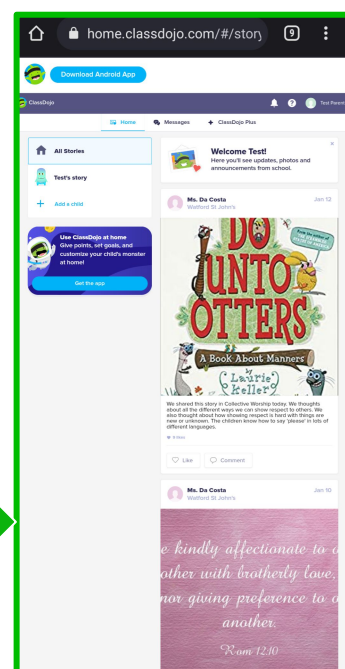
home.classdojo.com/#/story

9

Download Android App

ClassDojo

Test Parent

Home

Messages

ClassDojo Plus

All Stories

Test's story

Add a child

Use ClassDojo at home
Give points, set goals, and customize your child's monster at home!

Get the app

Welcome Test!
Here you'll see updates, photos and announcements from school.

Ms. Da Costa
Watford St John's

Jan 12

DO UNTO OTTERS

A Book About Manners

Laurie Keller

We shared this story in Collective Worship today. We thought about all the different ways we can show respect to others. We also thought about how showing respect is hard with things are new or unknown. The children know how to say 'please' in lots of different languages.

9 likes

Like

Comment

Ms. Da Costa
Watford St John's

Jan 10

e kindly affectionate to o
other with brotherly love,
nor giving preference to o
another.
Rom 12:10